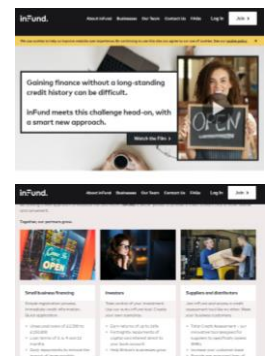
inFund.

About InFund   Businesses   Our Team   Contact Us   FAQs   Log In   Join

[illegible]

Gaining finance without a long-standing credit history can be difficult.

InFund meets this challenge head-on, with a smart new approach.

Watch the Film

OPEN

inFund.

About InFund   Businesses   Our Team   Contact Us   FAQs   Log In   Join

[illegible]

Together, our partners grow.

Small business financing

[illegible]

Investors

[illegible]

Suppliers and distributors

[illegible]